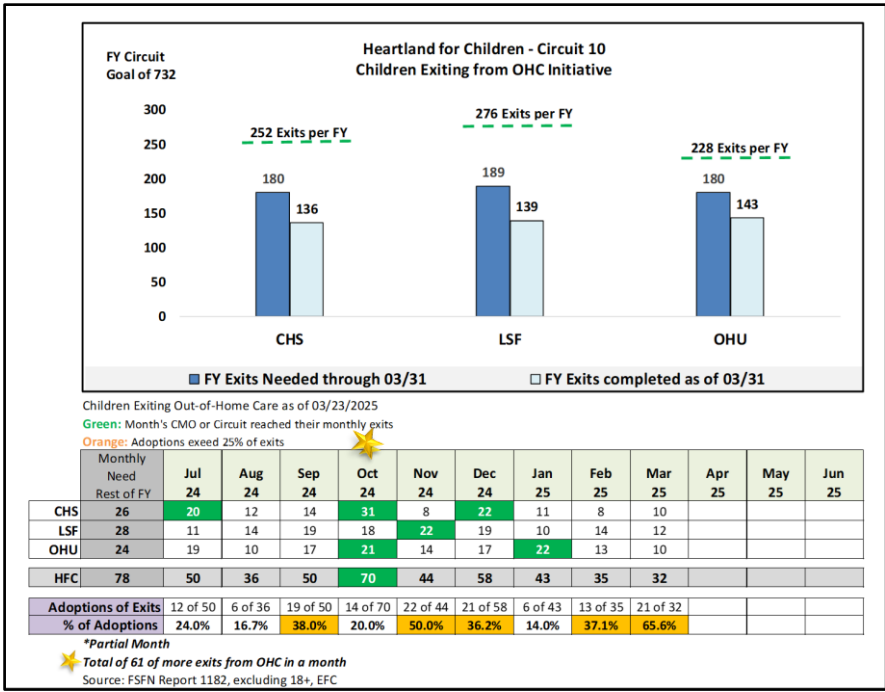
FY Circuit Goal of 732

Heartland for Children - Circuit 10
Children Exiting from OHC Initiative

300
250
200
150
100
50
0

252 Exits per FY
276 Exits per FY
228 Exits per FY

180
136
189
139
180
143

CHS
LSF
OHU

FY Exits Needed through 03/31
FY Exits completed as of 03/31

Children Exiting Out-of-Home Care as of 03/23/2025
Green: Month's CMO or Circuit reached their monthly exits
Orange: Adoptions exeed 25% of exits

| | Monthly Need Rest of FY | Jul 24 | Aug 24 | Sep 24 | Oct 24 | Nov 24 | Dec 24 | Jan 25 | Feb 25 | Mar 25 | Apr 25 | May 25 | Jun 25 |
|---|---|---|---|---|---|---|---|---|---|---|---|---|---|
| CHS | 26 | 20 | 12 | 14 | 31 | 8 | 22 | 11 | 8 | 10 | | | |
| LSF | 28 | 11 | 14 | 19 | 18 | 22 | 19 | 10 | 14 | 12 | | | |
| OHU | 24 | 19 | 10 | 17 | 21 | 14 | 17 | 22 | 13 | 10 | | | |
| HFC | 78 | 50 | 36 | 50 | 70 | 44 | 58 | 43 | 35 | 32 | | | |

| Adoptions of Exits | 12 of 50 | 6 of 36 | 19 of 50 | 14 of 70 | 22 of 44 | 21 of 58 | 6 of 43 | 13 of 35 | 21 of 32 | | | |
|---|---|---|---|---|---|---|---|---|---|---|---|---|
| % of Adoptions | 24.0% | 16.7% | 38.0% | 20.0% | 50.0% | 36.2% | 14.0% | 37.1% | 65.6% | | | |

*Partial Month
Total of 61 of more exits from OHC in a month
Source: FSFN Report 1182, excluding 18+, EFC